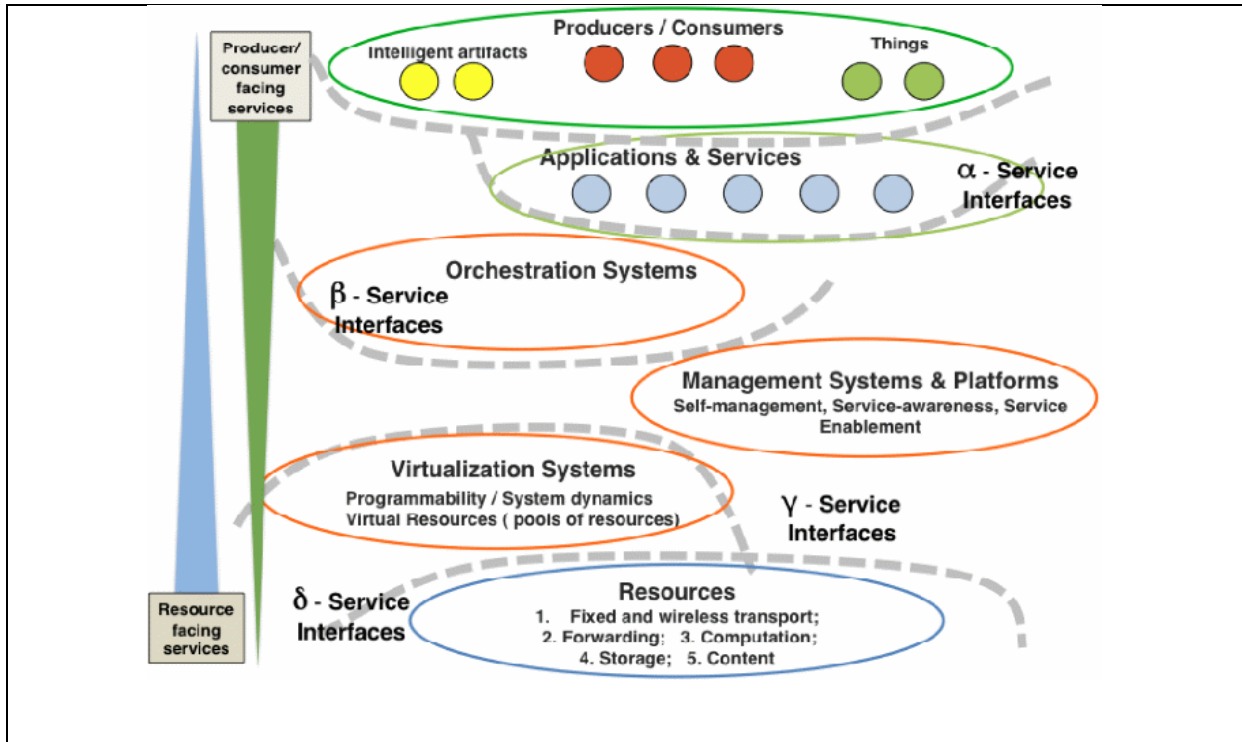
Producer/ consumer facing services

Producers / Consumers

Intelligent artifacts

Things

Applications & Services

$\alpha$ - Service Interfaces

Orchestration Systems

$\beta$ - Service Interfaces

Management Systems & Platforms
Self-management, Service-awareness, Service Enablement

Virtualization Systems
Programmability / System dynamics
Virtual Resources ( pools of resources)

$\gamma$ - Service Interfaces

Resource facing services

$\delta$ - Service Interfaces

Resources
1. Fixed and wireless transport;
2. Forwarding; 3. Computation;
4. Storage; 5. Content